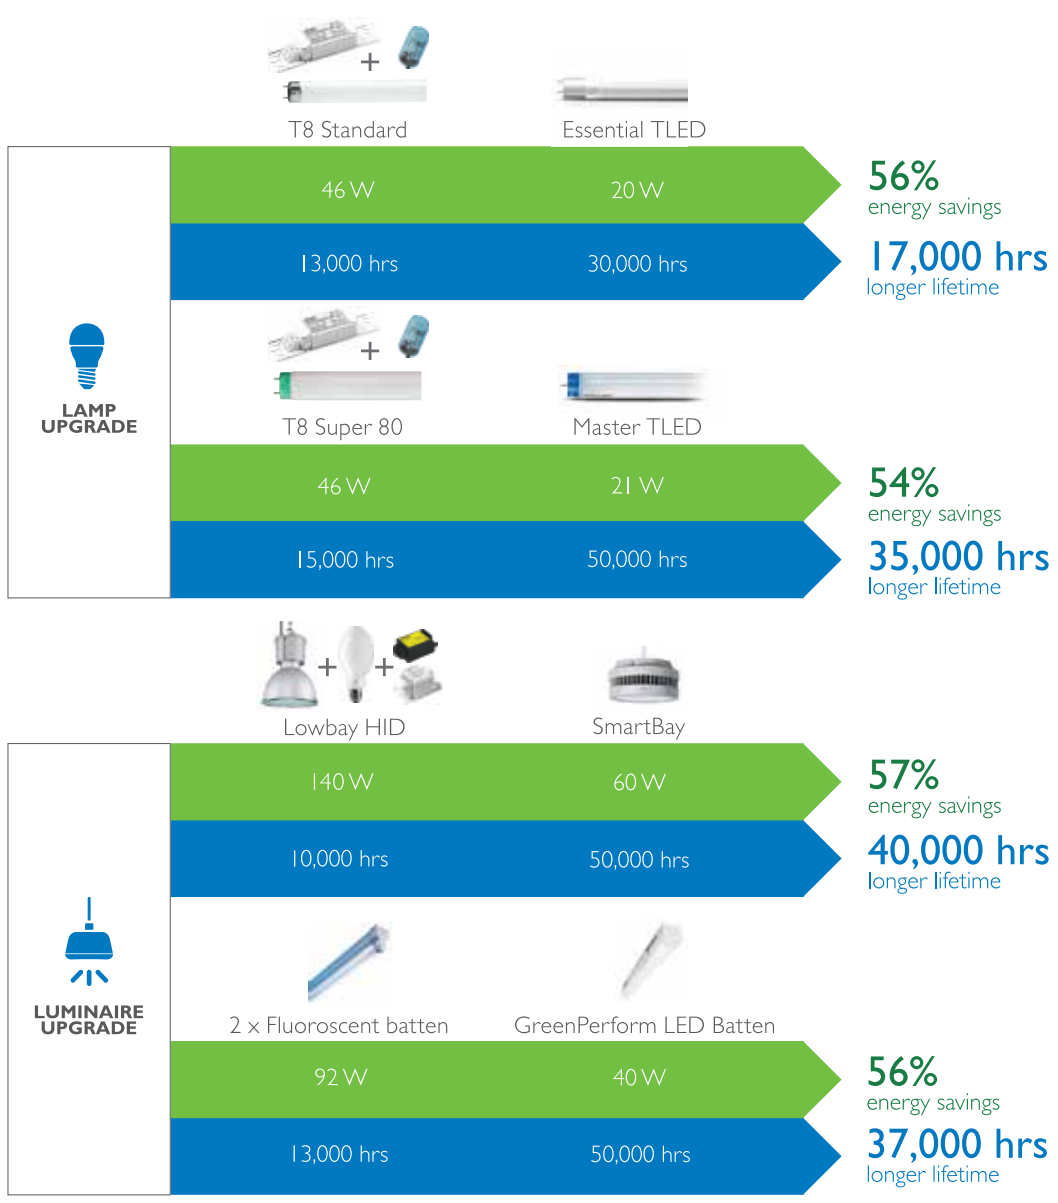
T8 Standard

Essential TLED

46 W

20 W

56%
energy savings

13,000 hrs

30,000 hrs

17,000 hrs
longer lifetime

LAMP UPGRADE

T8 Super 80

Master TLED

46 W

21 W

54%
energy savings

15,000 hrs

50,000 hrs

35,000 hrs
longer lifetime

Lowbay HID

SmartBay

140 W

60 W

57%
energy savings

10,000 hrs

50,000 hrs

40,000 hrs
longer lifetime

LUMINAIRE UPGRADE

2 x Fluoroscent batten

GreenPerform LED Batten

92 W

40 W

56%
energy savings

13,000 hrs

50,000 hrs

37,000 hrs
longer lifetime